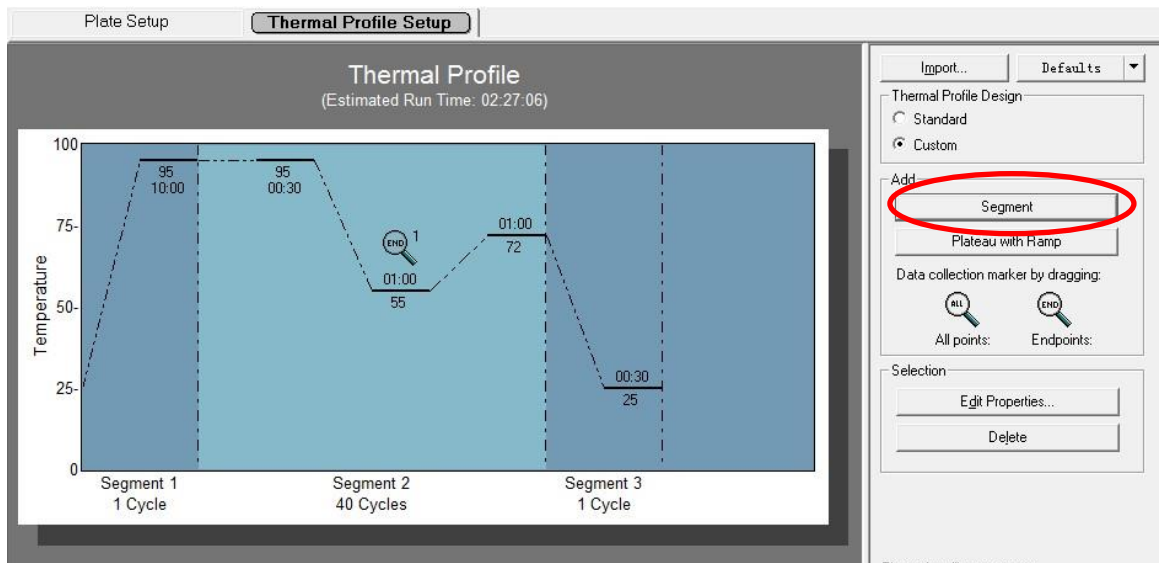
Plate Setup
Thermal Profile Setup

Thermal Profile
(Estimated Run Time: 02:27:06)

100
75
50
25
0
Temperature

95
10:00

95
00:30

END 1

01:00
55

01:00
72

00:30
25

Segment 1
1 Cycle

Segment 2
40 Cycles

Segment 3
1 Cycle

Import...
Defaults

Thermal Profile Design
Standard
Custom

Add
Segment
Plateau with Ramp
Data collection marker by dragging:
ALL
All points:
END
Endpoints:

Selection
Edit Properties...
Delete